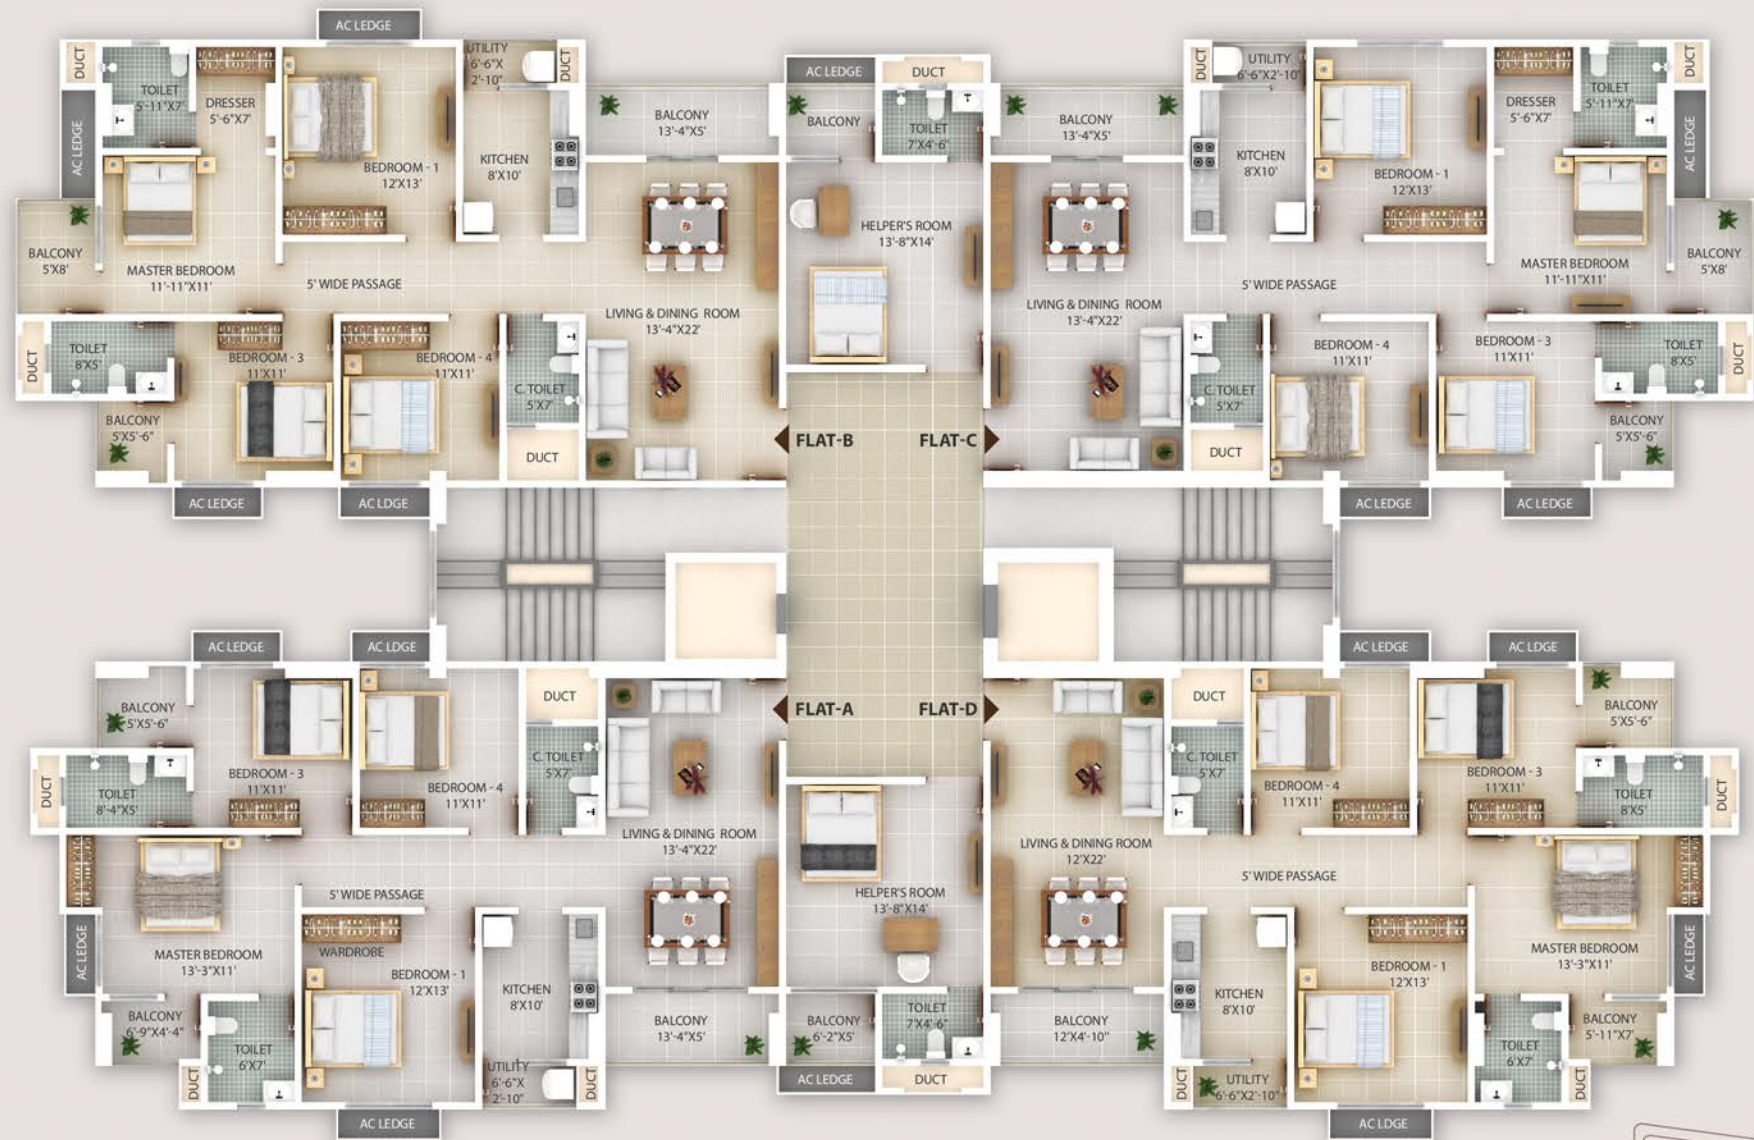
AC LEDGE
DUCT
TOILET 5'-11"X7'
DRESSER 5'-6"X7'
UTILITY 6'-6"X 2'-10"
DUCT
AC LEDGE
BEDROOM - 1 12'X13'
KITCHEN 8'X10'
BALCONY 13'-4"X5'
BALCONY 5'X8'
MASTER BEDROOM 11'-11"X11'
5' WIDE PASSAGE
LIVING & DINING ROOM 13'-4"X22'
DUCT
TOILET 8'X5'
BEDROOM - 3 11'X11'
BEDROOM - 4 11'X11'
C. TOILET 5'X7'
BALCONY 5'X5'-6"
DUCT
AC LEDGE
AC LDGE

AC LEDGE
DUCT
BALCONY
TOILET 7'X4'-6"
HELPER'S ROOM 13'-8"X14'
FLAT-B
FLAT-C

BALCONY 13'-4"X5'
UTILITY 6'-6"X2'-10"
DUCT
KITCHEN 8'X10'
BEDROOM - 1 12'X13'
DRESSER 5'-6"X7'
TOILET 5'-11"X7'
DUCT
AC LEDGE
BALCONY 5'X8'
MASTER BEDROOM 11'-11"X11'
5' WIDE PASSAGE
LIVING & DINING ROOM 13'-4"X22'
BEDROOM - 4 11'X11'
BEDROOM - 3 11'X11'
TOILET 8'X5'
DUCT
C. TOILET 5'X7'
BALCONY 5'X5'-6"
DUCT
AC LEDGE
AC LEDGE

AC LEDGE
AC LDGE
BALCONY 5'X5'-6"
DUCT
DUCT
TOILET 8'-4"X5'
BEDROOM - 3 11'X11'
BEDROOM - 4 11'X11'
C. TOILET 5'X7'
LIVING & DINING ROOM 13'-4"X22'
5' WIDE PASSAGE
WARDROBE
AC LEDGE
MASTER BEDROOM 13'-3"X11'
BEDROOM - 1 12'X13'
KITCHEN 8'X10'
BALCONY 6'-9"X4'-4"
TOILET 6'X7'
BALCONY 13'-4"X5'
UTILITY 6'-6"X 2'-10"
DUCT
DUCT
AC LEDGE

FLAT-A
FLAT-D
HELPER'S ROOM 13'-8"X14'
BALCONY 6'-2"X5'
TOILET 7'X4'-6"
AC LEDGE
DUCT

AC LEDGE
AC LDGE
DUCT
C. TOILET 5'X7'
BEDROOM - 4 11'X11'
BEDROOM - 3 11'X11'
BALCONY 5'X5'-6"
TOILET 8'X5'
DUCT
LIVING & DINING ROOM 12'X22'
5' WIDE PASSAGE
MASTER BEDROOM 13'-3"X11'
AC LEDGE
BEDROOM - 1 12'X13'
KITCHEN 8'X10'
BALCONY 12'X4'-10"
UTILITY 6'-6"X2'-10"
DUCT
TOILET 6'X7'
BALCONY 5'-11"X7'
DUCT
AC LDGE